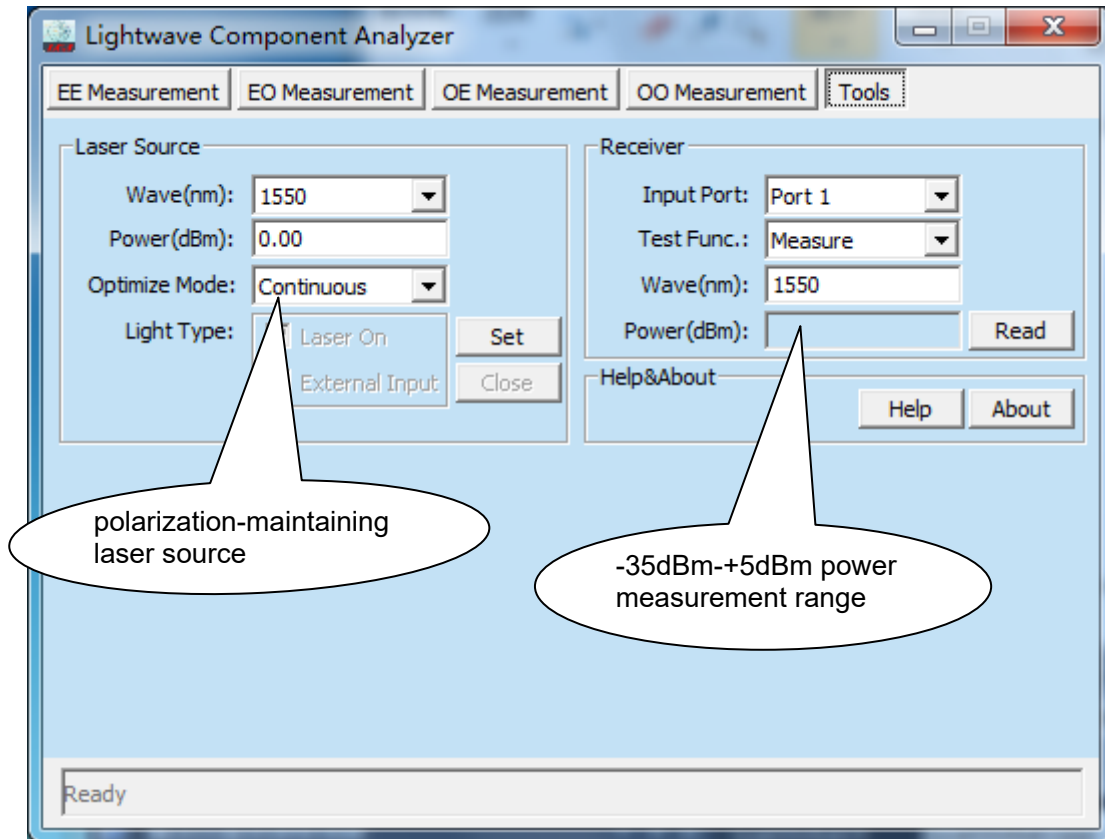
Lightwave Component Analyzer

EE Measurement | EO Measurement | OE Measurement | OO Measurement | Tools

Laser Source

Wave(nm): 1550
Power(dBm): 0.00
Optimize Mode: Continuous
Light Type: Laser On
External Input
Set
Close

Receiver

Input Port: Port 1
Test Func.: Measure
Wave(nm): 1550
Power(dBm):
Read

Help&About

Help
About

polarization-maintaining laser source

-35dBm-+5dBm power measurement range

Ready